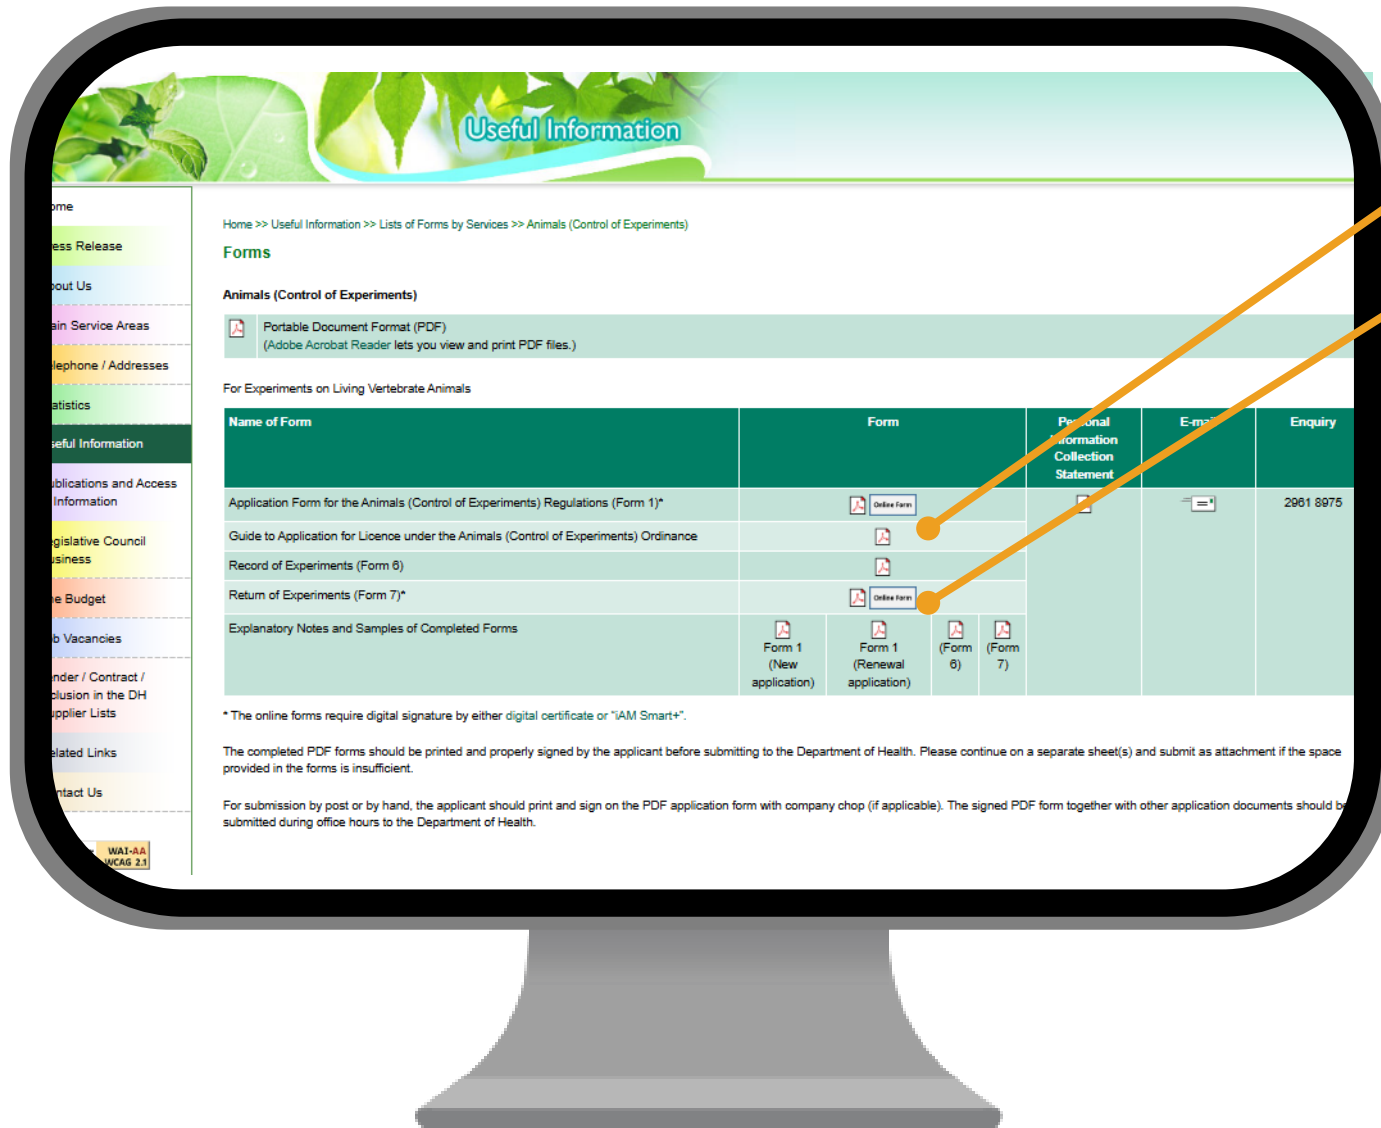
Useful Information

ome
ess Release
out Us
ain Service Areas
lephone / Addresses
atistics
seful Information
blications and Access Information
gislative Council siness
e Budget
b Vacancies
nder / Contract / clusion in the DH pplier Lists
elated Links
ntact Us
WAI-AA WCAG 2.1

Home >> Useful Information >> Lists of Forms by Services >> Animals (Control of Experiments)

Forms

Animals (Control of Experiments)

Portable Document Format (PDF)
(Adobe Acrobat Reader lets you view and print PDF files.)

For Experiments on Living Vertebrate Animals

| Name of Form | Form | | | | Pe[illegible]onal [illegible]ormation Collection Statement | E-m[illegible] | Enquiry |
|---|---|---|---|---|---|---|---|
| Application Form for the Animals (Control of Experiments) Regulations (Form 1)* | Online Form | | | | | | 2961 8975 |
| Guide to Application for Licence under the Animals (Control of Experiments) Ordinance | | | | | | | |
| Record of Experiments (Form 6) | | | | | | | |
| Return of Experiments (Form 7)* | Online Form | | | | | | |
| Explanatory Notes and Samples of Completed Forms | Form 1 (New application) | Form 1 (Renewal application) | (Form 6) | (Form 7) | | | |

* The online forms require digital signature by either digital certificate or "iAM Smart+".

The completed PDF forms should be printed and properly signed by the applicant before submitting to the Department of Health. Please continue on a separate sheet(s) and submit as attachment if the space provided in the forms is insufficient.

For submission by post or by hand, the applicant should print and sign on the PDF application form with company chop (if applicable). The signed PDF form together with other application documents should b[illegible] submitted during office hours to the Department of Health.